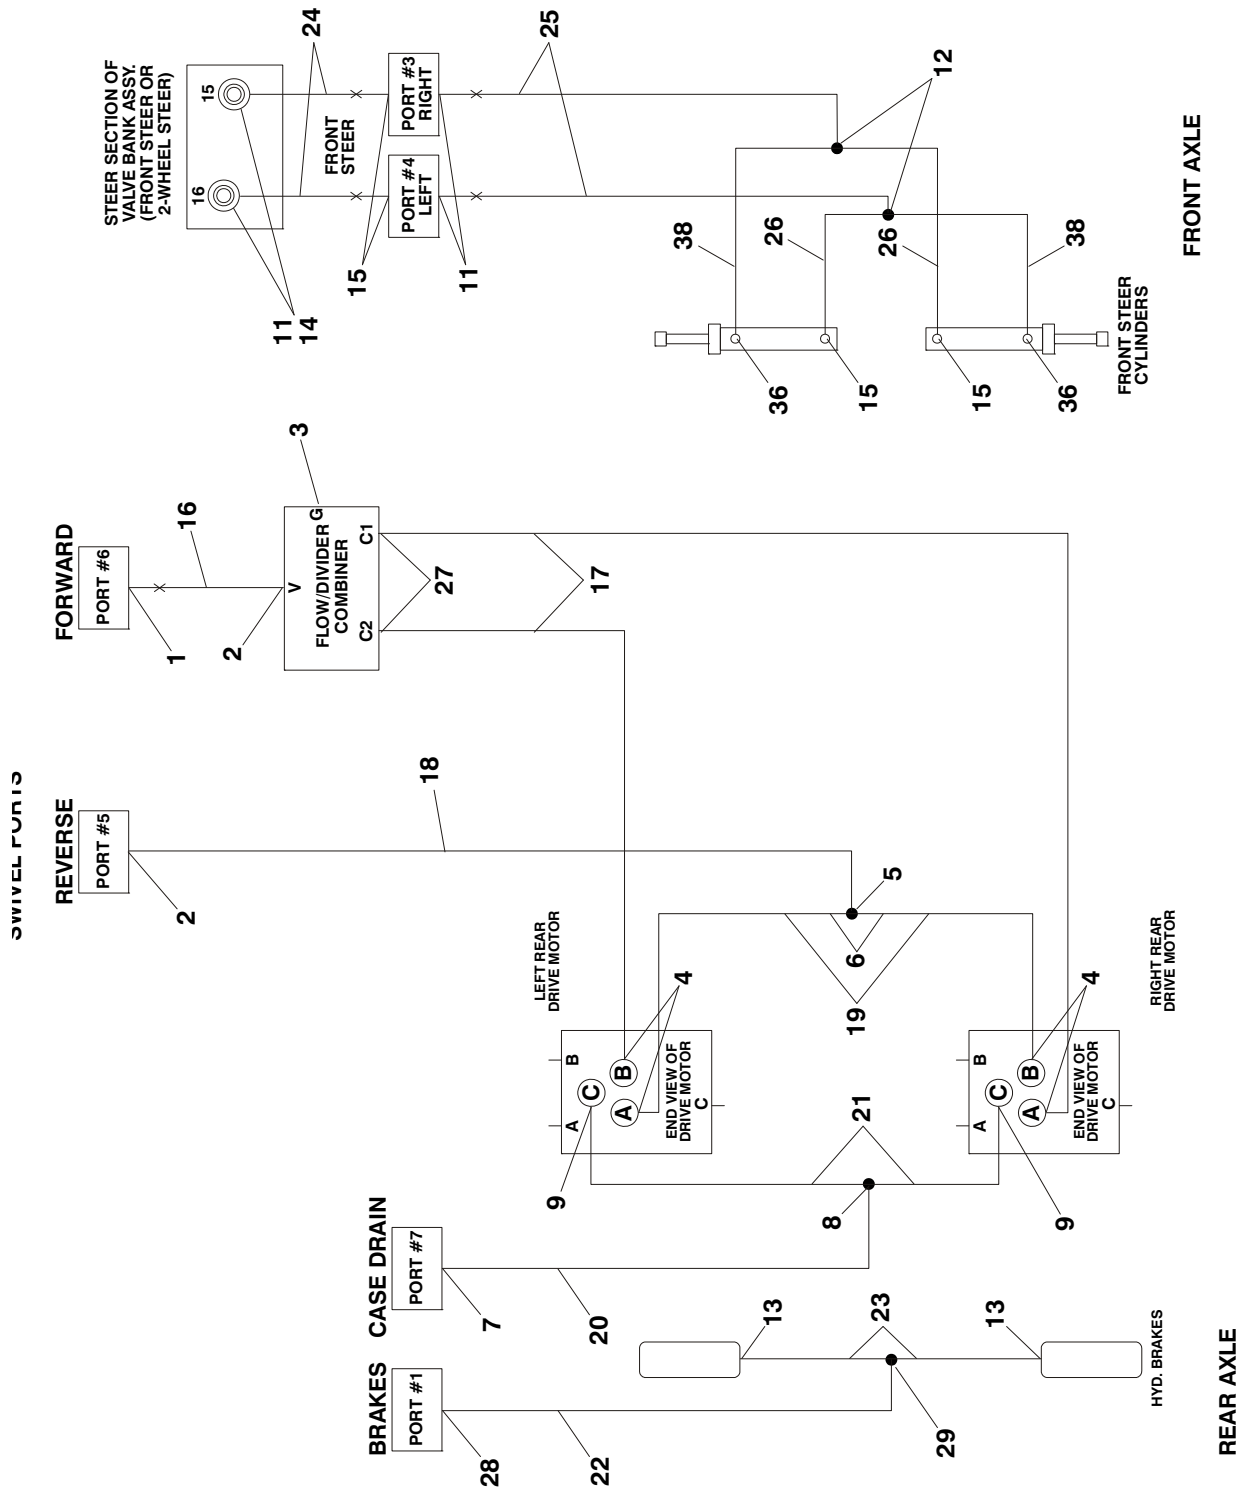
SWIVEL PORTS

BRAKES
PORT #1
28
22
29

CASE DRAIN
PORT #7
7
20
8

REVERSE
PORT #5
2
18

FORWARD
PORT #6
1
2
16

V
FLOW/DIVIDER COMBINER
C2
C1
G
3
27
17

LEFT REAR DRIVE MOTOR
A
B
C
A
B
END VIEW OF DRIVE MOTOR
C
9
4

5
6
19
21

RIGHT REAR DRIVE MOTOR
A
B
C
A
B
END VIEW OF DRIVE MOTOR
C
9
4

13
23
13
HYD. BRAKES

REAR AXLE

STEER SECTION OF VALVE BANK ASSY. (FRONT STEER OR 2-WHEEL STEER)
16
15
11
14
24
FRONT STEER
PORT #4 LEFT
PORT #3 RIGHT
15
11
25
12

38
26
26
38
36
15
15
36
FRONT STEER CYLINDERS

FRONT AXLE